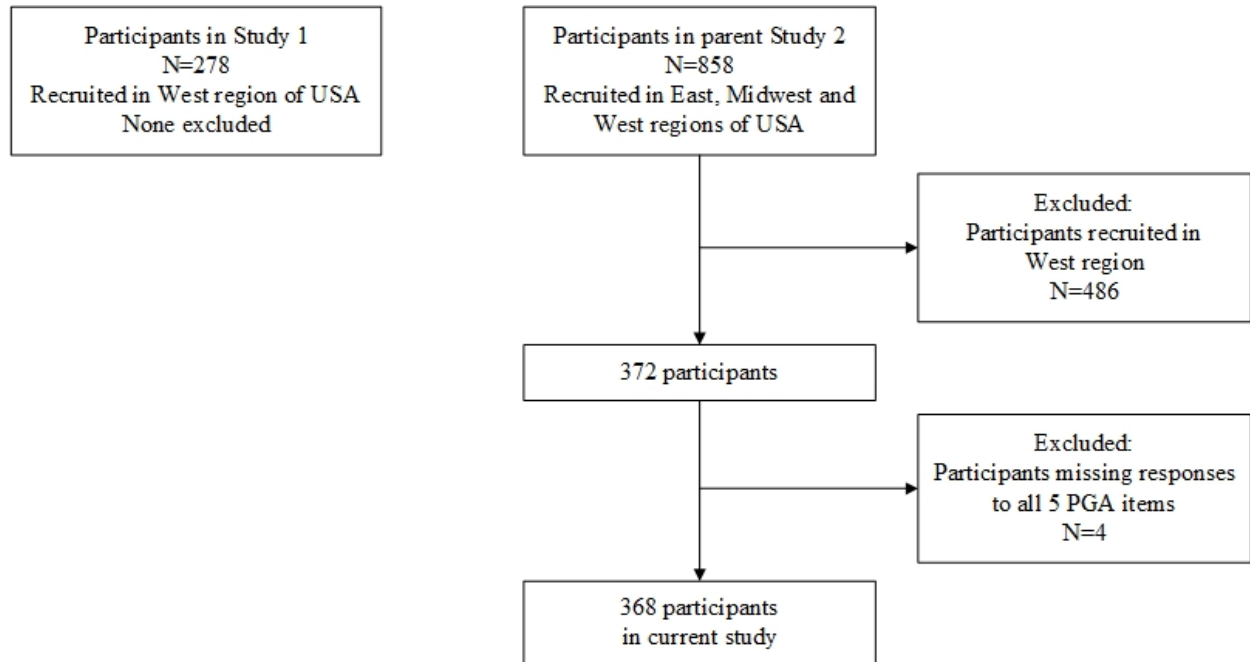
Participants in Study 1
N=278
Recruited in West region of USA
None excluded

Participants in parent Study 2
N=858
Recruited in East, Midwest and West regions of USA

Excluded:
Participants recruited in West region
N=486

372 participants

Excluded:
Participants missing responses to all 5 PGA items
N=4

368 participants
in current study